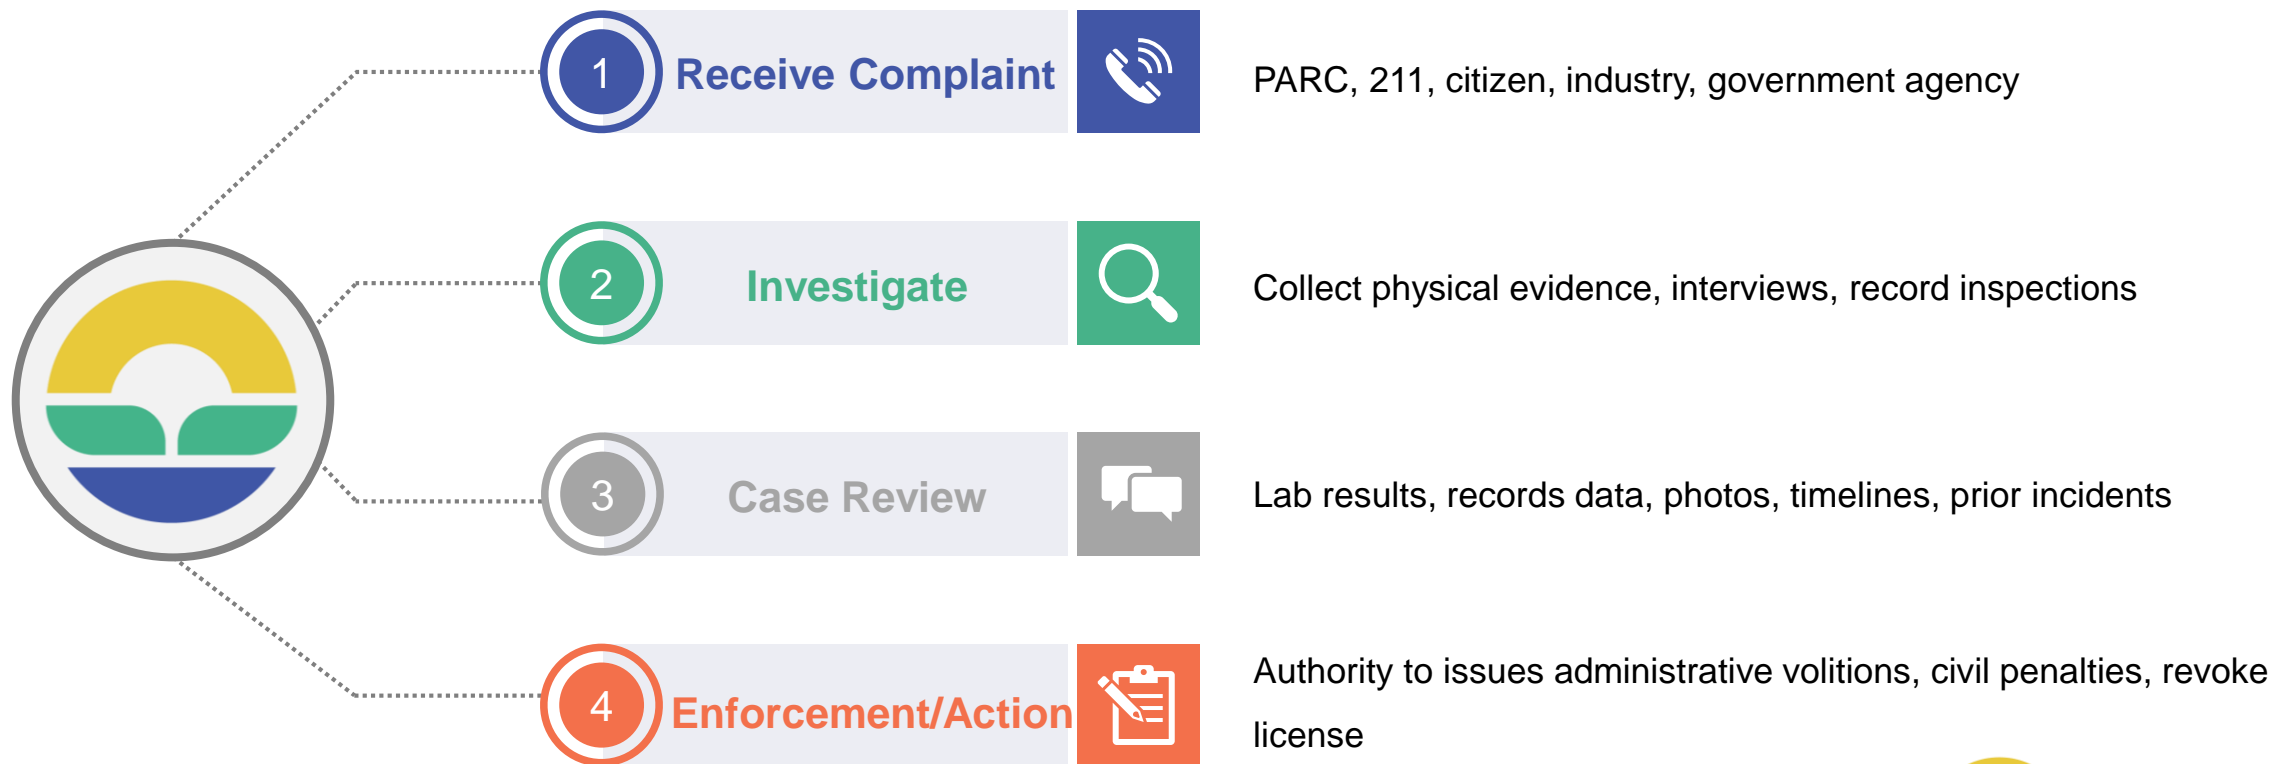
1 Receive Complaint

PARC, 211, citizen, industry, government agency

2 Investigate

Collect physical evidence, interviews, record inspections

3 Case Review

Lab results, records data, photos, timelines, prior incidents

4 Enforcement/Action

Authority to issues administrative volitions, civil penalties, revoke license